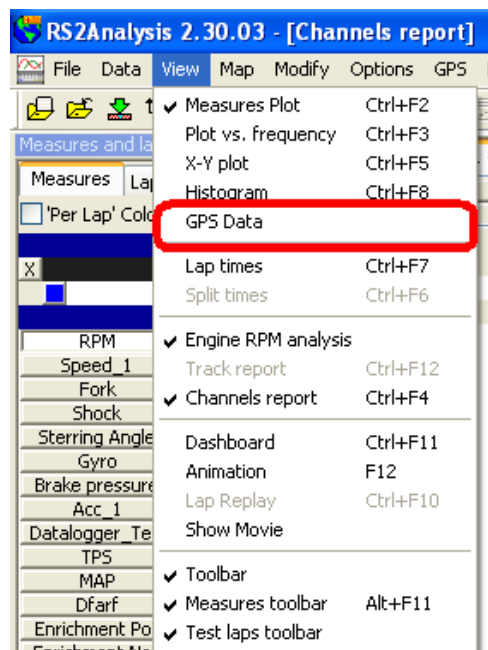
RS2Analysis 2.30.03 - [Channels report]

File Data View Map Modify Options GPS

Measures and la

Measures Lap

'Per Lap' Colo

X

RPM
Speed_1
Fork
Shock
Sterring Angle
Gyro
Brake pressure
Acc_1
Datalogger_Te
TPS
MAP
Dfarf
Enrichment Po

✔ Measures Plot Ctrl+F2
Plot vs. frequency Ctrl+F3
X-Y plot Ctrl+F5
Histogram Ctrl+F8
GPS Data
Lap times Ctrl+F7
Split times Ctrl+F6
✔ Engine RPM analysis
Track report Ctrl+F12
✔ Channels report Ctrl+F4
Dashboard Ctrl+F11
Animation F12
Lap Replay Ctrl+F10
Show Movie
✔ Toolbar
✔ Measures toolbar Alt+F11
✔ Test laps toolbar